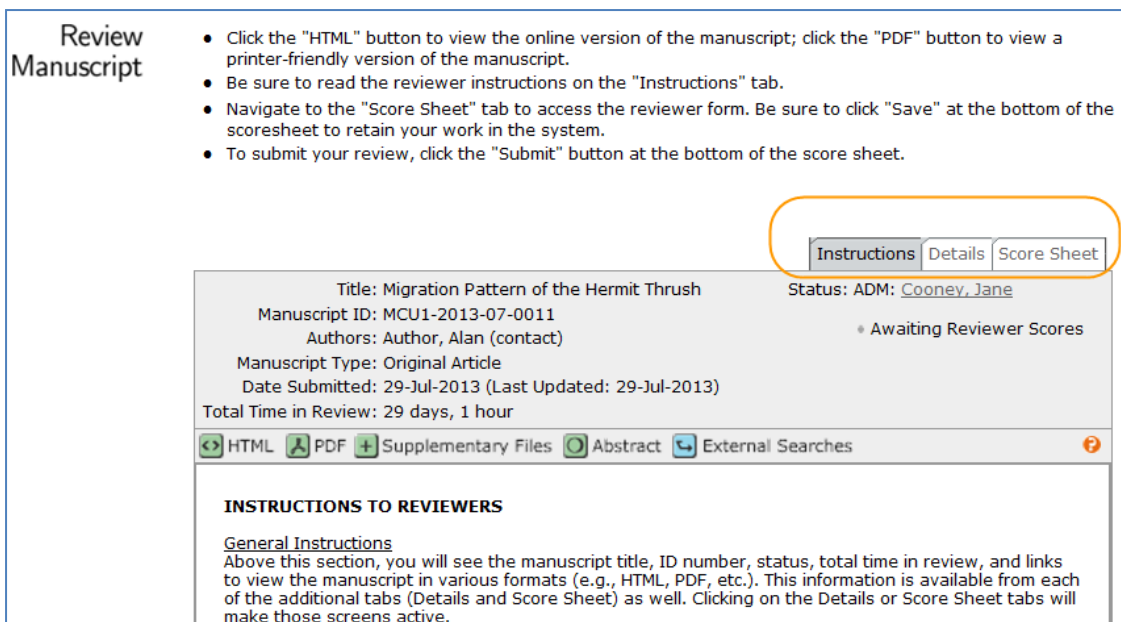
Review Manuscript

- Click the "HTML" button to view the online version of the manuscript; click the "PDF" button to view a printer-friendly version of the manuscript.
- Be sure to read the reviewer instructions on the "Instructions" tab.
- Navigate to the "Score Sheet" tab to access the reviewer form. Be sure to click "Save" at the bottom of the scoresheet to retain your work in the system.
- To submit your review, click the "Submit" button at the bottom of the score sheet.

Instructions | Details | Score Sheet

Title: Migration Pattern of the Hermit Thrush
Manuscript ID: MCU1-2013-07-0011
Authors: Author, Alan (contact)
Manuscript Type: Original Article
Date Submitted: 29-Jul-2013 (Last Updated: 29-Jul-2013)
Total Time in Review: 29 days, 1 hour

Status: ADM: Cooney, Jane

Awaiting Reviewer Scores

HTML PDF Supplementary Files Abstract External Searches

INSTRUCTIONS TO REVIEWERS

General Instructions
Above this section, you will see the manuscript title, ID number, status, total time in review, and links to view the manuscript in various formats (e.g., HTML, PDF, etc.). This information is available from each of the additional tabs (Details and Score Sheet) as well. Clicking on the Details or Score Sheet tabs will make those screens active.